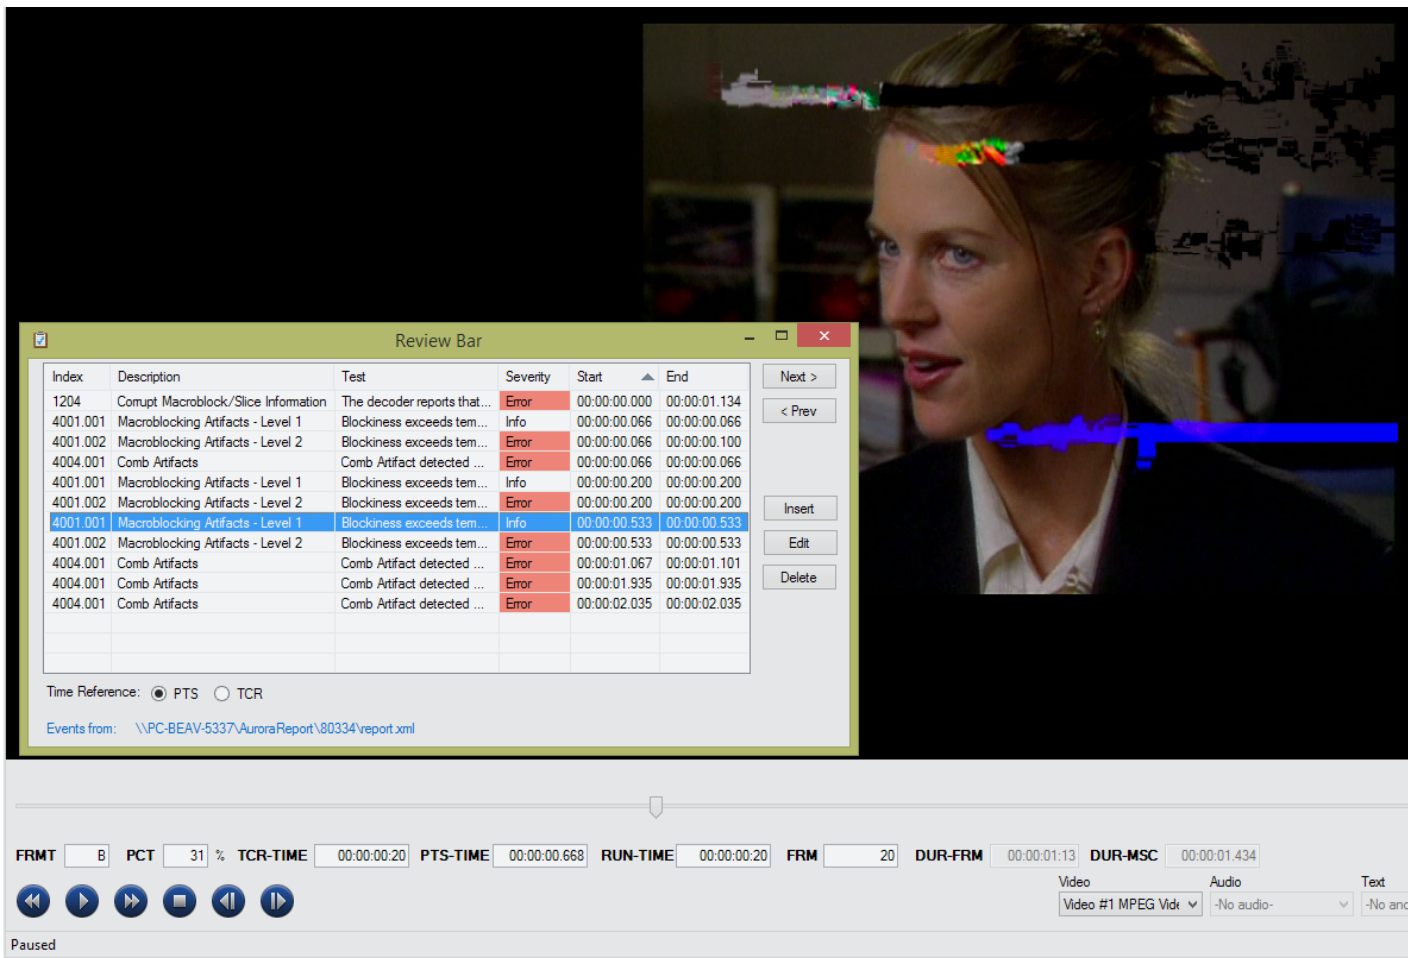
Review Bar

| Index | Description | Test | Severity | Start | End |
|---|---|---|---|---|---|
| 1204 | Corrupt Macroblock/Slice Information | The decoder reports that... | Error | 00:00:00.000 | 00:00:01.134 |
| 4001.001 | Macroblocking Artifacts - Level 1 | Blockiness exceeds tem... | Info | 00:00:00.066 | 00:00:00.066 |
| 4001.002 | Macroblocking Artifacts - Level 2 | Blockiness exceeds tem... | Error | 00:00:00.066 | 00:00:00.100 |
| 4004.001 | Comb Artifacts | Comb Artifact detected ... | Error | 00:00:00.066 | 00:00:00.066 |
| 4001.001 | Macroblocking Artifacts - Level 1 | Blockiness exceeds tem... | Info | 00:00:00.200 | 00:00:00.200 |
| 4001.002 | Macroblocking Artifacts - Level 2 | Blockiness exceeds tem... | Error | 00:00:00.200 | 00:00:00.200 |
| 4001.001 | Macroblocking Artifacts - Level 1 | Blockiness exceeds tem... | Info | 00:00:00.533 | 00:00:00.533 |
| 4001.002 | Macroblocking Artifacts - Level 2 | Blockiness exceeds tem... | Error | 00:00:00.533 | 00:00:00.533 |
| 4004.001 | Comb Artifacts | Comb Artifact detected ... | Error | 00:00:01.067 | 00:00:01.101 |
| 4004.001 | Comb Artifacts | Comb Artifact detected ... | Error | 00:00:01.935 | 00:00:01.935 |
| 4004.001 | Comb Artifacts | Comb Artifact detected ... | Error | 00:00:02.035 | 00:00:02.035 |

Next >
< Prev
Insert
Edit
Delete

Time Reference: PTS TCR

Events from: \\PC-BEAV-5337\AuroraReport\80334\report.xml

FRMT B PCT 31 % TCR-TIME 00:00:00:20 PTS-TIME 00:00:00.668 RUN-TIME 00:00:00:20 FRM 20 DUR-FRM 00:00:01:13 DUR-MSC 00:00:01.434

Video Video #1 MPEG Vide
Audio -No audio-
Text -No anc

Paused